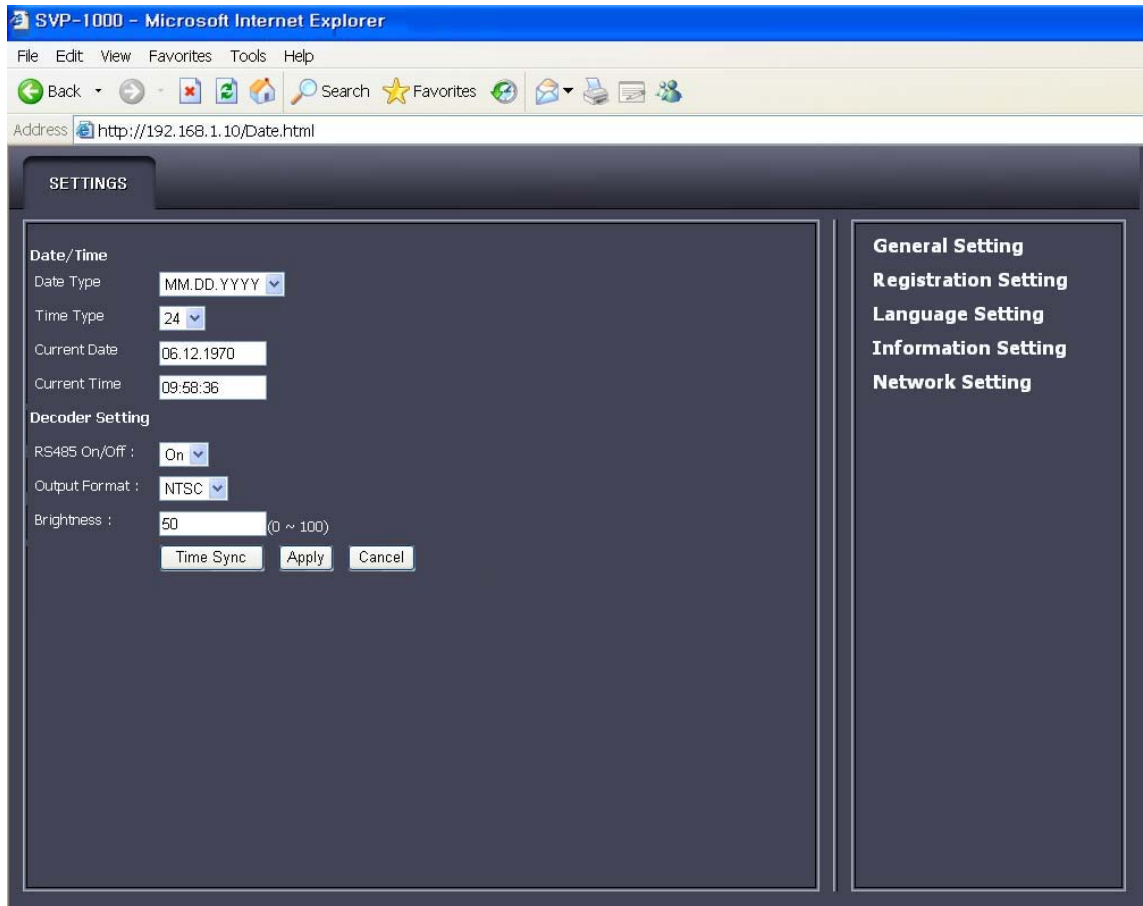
SVP-1000 - Microsoft Internet Explorer

File Edit View Favorites Tools Help

Back Search Favorites

Address http://192.168.1.10/Date.html

SETTINGS

Date/Time

Date Type MM.DD.YYYY

Time Type 24

Current Date 06.12.1970

Current Time 09:58:36

Decoder Setting

RS485 On/Off : On

Output Format : NTSC

Brightness : 50 (0 ~ 100)

Time Sync Apply Cancel

General Setting

Registration Setting

Language Setting

Information Setting

Network Setting